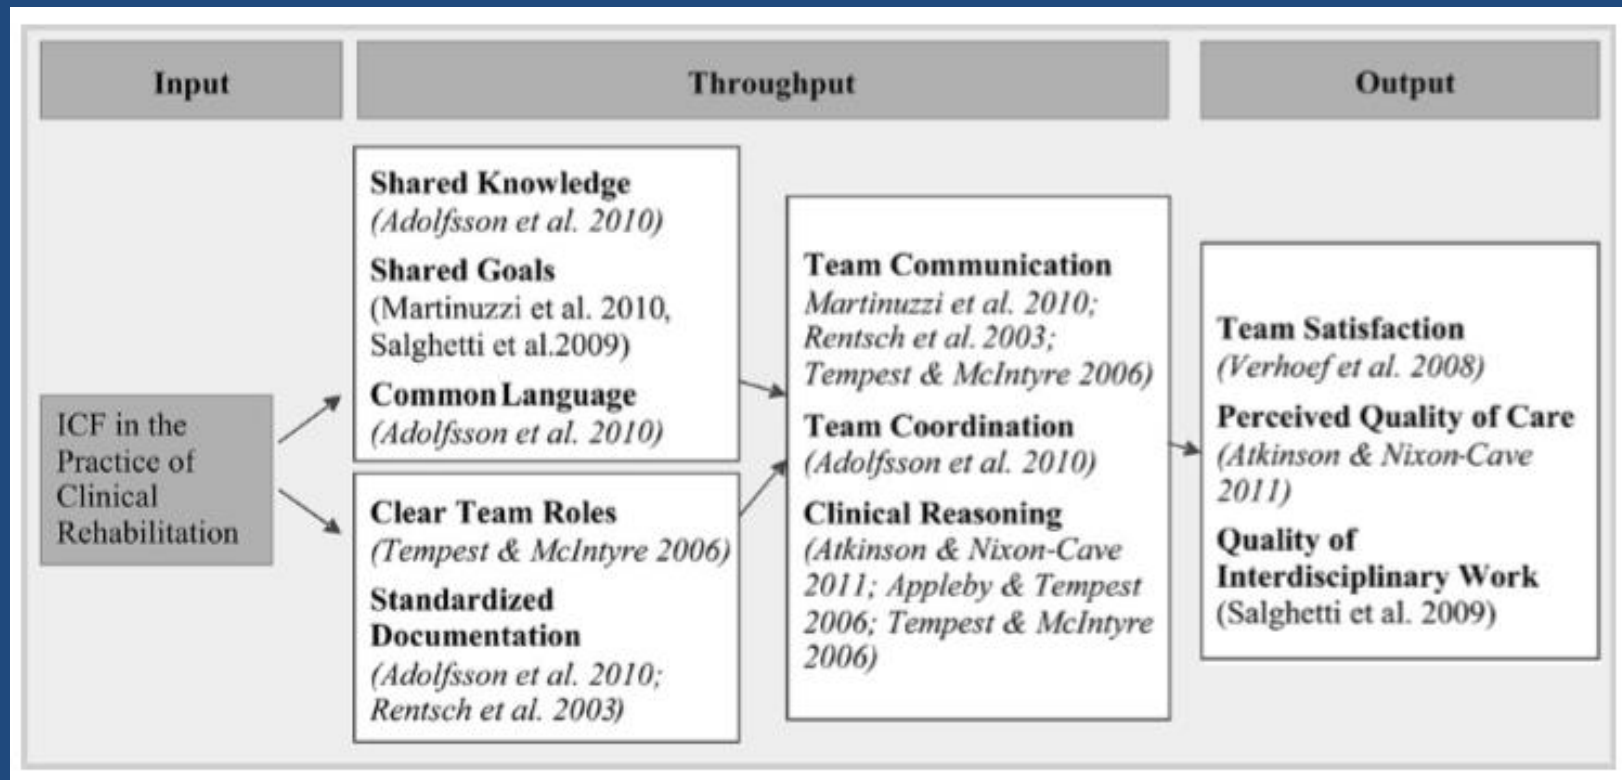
Input

Throughput

Output

ICF in the Practice of Clinical Rehabilitation

Shared Knowledge
(Adolfsson et al. 2010)

Shared Goals
(Martinuzzi et al. 2010, Salghetti et al.2009)

Common Language
(Adolfsson et al. 2010)

Clear Team Roles
(Tempest & McIntyre 2006)

Standardized Documentation
(Adolfsson et al. 2010; Rentsch et al. 2003)

Team Communication
Martinuzzi et al. 2010; Rentsch et al. 2003; Tempest & McIntyre 2006)

Team Coordination
(Adolfsson et al. 2010)

Clinical Reasoning
(Atkinson & Nixon-Cave 2011; Appleby & Tempest 2006; Tempest & McIntyre 2006)

Team Satisfaction
(Verhoef et al. 2008)

Perceived Quality of Care
(Atkinson & Nixon-Cave 2011)

Quality of Interdisciplinary Work
(Salghetti et al. 2009)